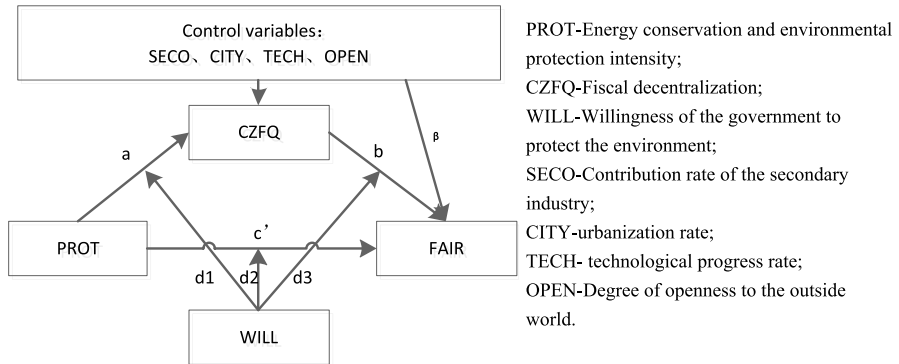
Control variables：
SECO、CITY、TECH、OPEN

CZFQ

a

b

β

PROT

c'

FAIR

d1

d2

d3

WILL

PROT-Energy conservation and environmental protection intensity;
CZFQ-Fiscal decentralization;
WILL-Willingness of the government to protect the environment;
SECO-Contribution rate of the secondary industry;
CITY-urbanization rate;
TECH- technological progress rate;
OPEN-Degree of openness to the outside world.